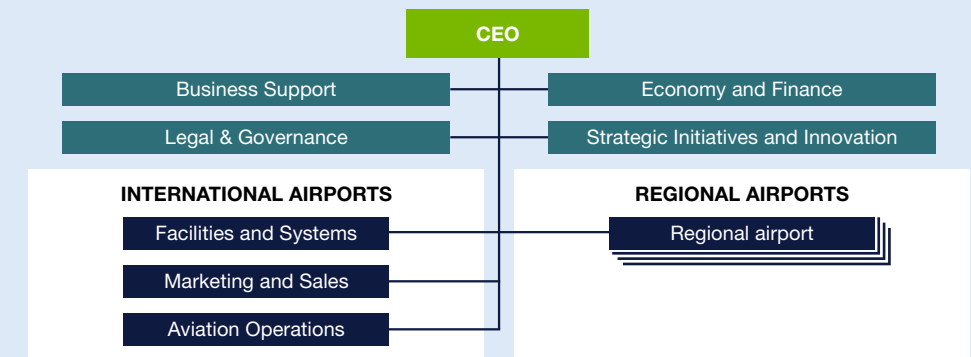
CEO

Business Support

Economy and Finance

Legal & Governance

Strategic Initiatives and Innovation

INTERNATIONAL AIRPORTS

Facilities and Systems

Marketing and Sales

Aviation Operations

REGIONAL AIRPORTS

Regional airport